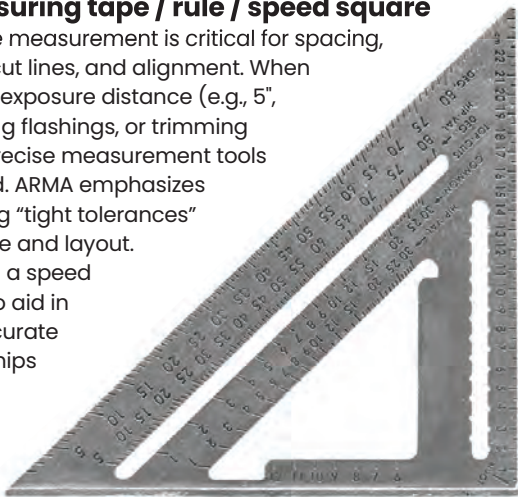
suring tape / rule / speed square

e measurement is critical for spacing, ut lines, and alignment. When exposure distance (e.g., 5", g flashings, or trimming ecise measurement tools d. ARMA emphasizes g "tight tolerances" e and layout. a speed o aid in curate hips